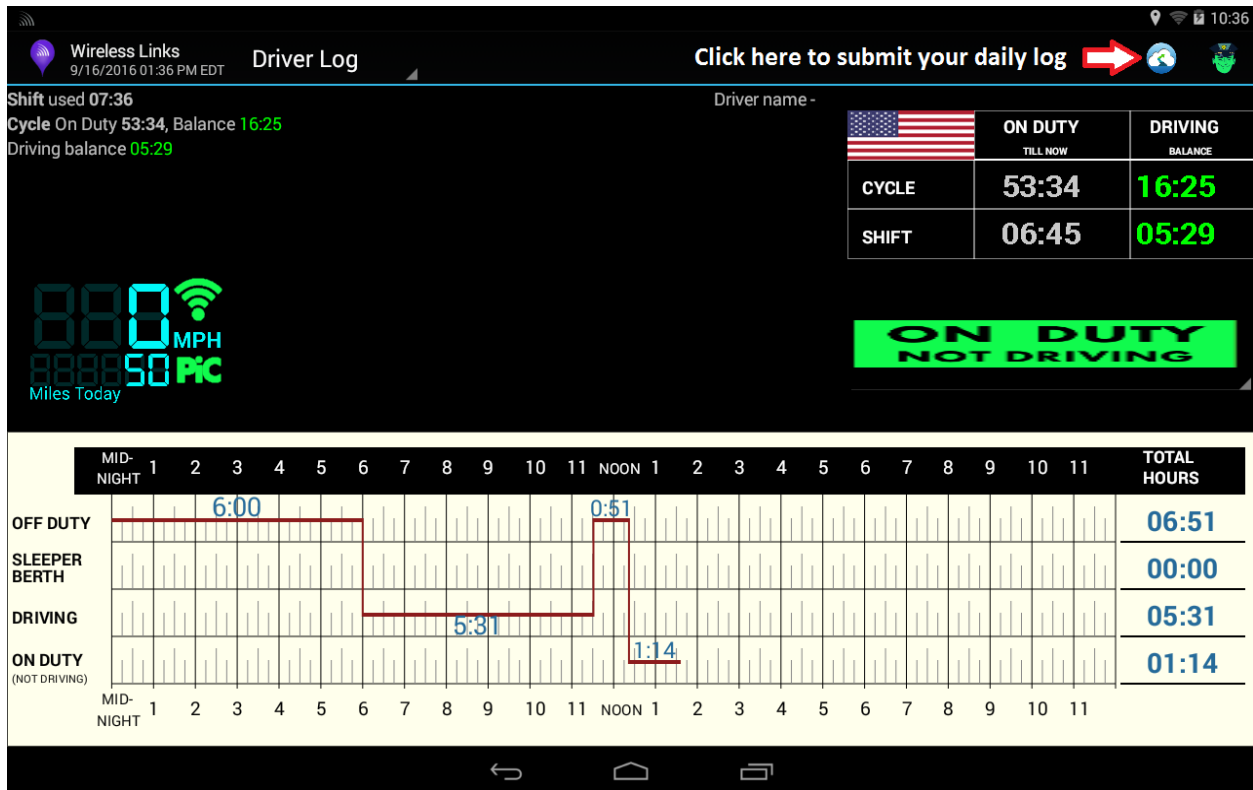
10:36

Wireless Links
9/16/2016 01:36 PM EDT

Driver Log

Click here to submit your daily log

Shift used 07:36
Cycle On Duty 53:34, Balance 16:25
Driving balance 05:29

Driver name -

| | ON DUTY TILL NOW | DRIVING BALANCE |
|---|---|---|
| CYCLE | 53:34 | 16:25 |
| SHIFT | 06:45 | 05:29 |

880 MPH
888850 PiC
Miles Today

ON DUTY
NOT DRIVING

| | MID-NIGHT 1 2 3 4 5 6 7 8 9 10 11 NOON 1 2 3 4 5 6 7 8 9 10 11 | TOTAL HOURS |
|---|---|---|
| OFF DUTY | 6:00 0:51 | 06:51 |
| SLEEPER BERTH | | 00:00 |
| DRIVING | 5:31 | 05:31 |
| ON DUTY (NOT DRIVING) | 1:14 | 01:14 |
| | MID-NIGHT 1 2 3 4 5 6 7 8 9 10 11 NOON 1 2 3 4 5 6 7 8 9 10 11 | |